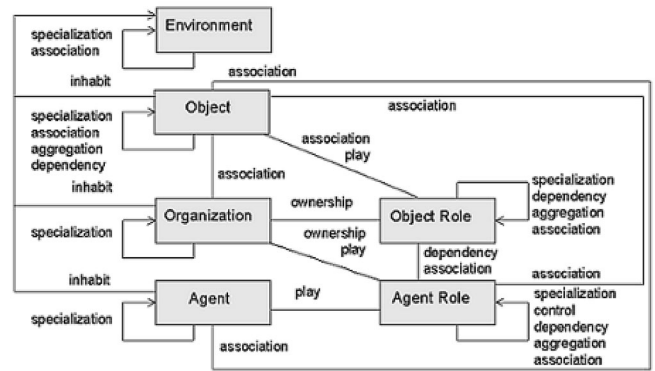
Environment

specialization
association

inhabit

association

Object

association

specialization
association
aggregation
dependency

association
play

inhabit

association

Organization

ownership

Object Role

specialization
dependency
aggregation
association

specialization

ownership
play

dependency
association

inhabit

association

Agent

play

Agent Role

specialization
control
dependency
aggregation
association

specialization

association